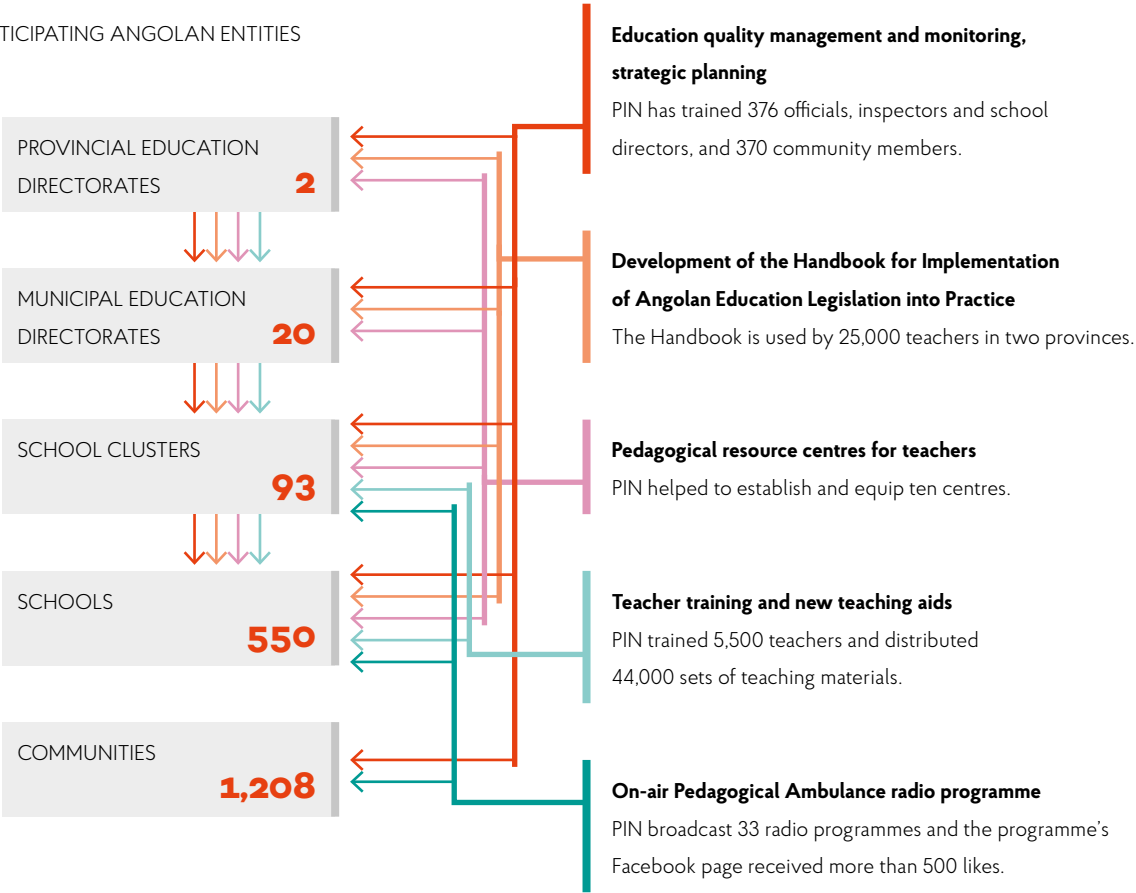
TICIPATING ANGOLAN ENTITIES

PROVINCIAL EDUCATION DIRECTORATES 2

MUNICIPAL EDUCATION DIRECTORATES 20

SCHOOL CLUSTERS 93

SCHOOLS 550

COMMUNITIES 1,208

**Education quality management and monitoring, strategic planning**
PIN has trained 376 officials, inspectors and school directors, and 370 community members.

**Development of the Handbook for Implementation of Angolan Education Legislation into Practice**
The Handbook is used by 25,000 teachers in two provinces.

**Pedagogical resource centres for teachers**
PIN helped to establish and equip ten centres.

**Teacher training and new teaching aids**
PIN trained 5,500 teachers and distributed 44,000 sets of teaching materials.

**On-air Pedagogical Ambulance radio programme**
PIN broadcast 33 radio programmes and the programme's Facebook page received more than 500 likes.